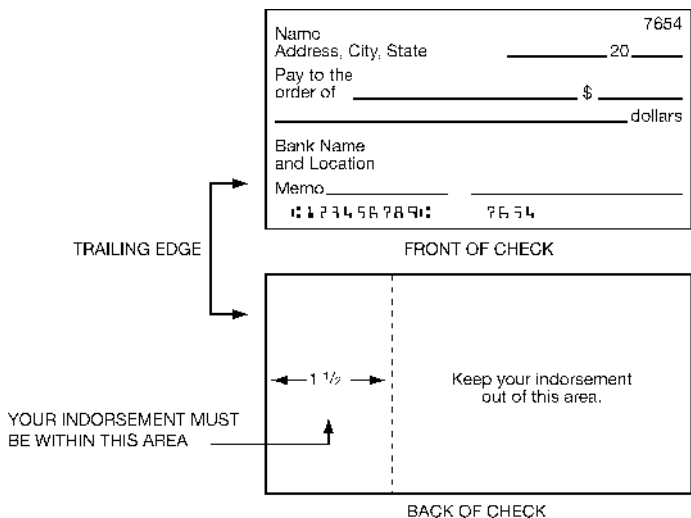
7654

Name
Address, City, State 20

Pay to the order of $

dollars

Bank Name and Location

Memo

⑆123456789⑆ 7654

TRAILING EDGE

FRONT OF CHECK

$1\frac{1}{2}$

Keep your indorsement out of this area.

YOUR INDORSEMENT MUST BE WITHIN THIS AREA

BACK OF CHECK